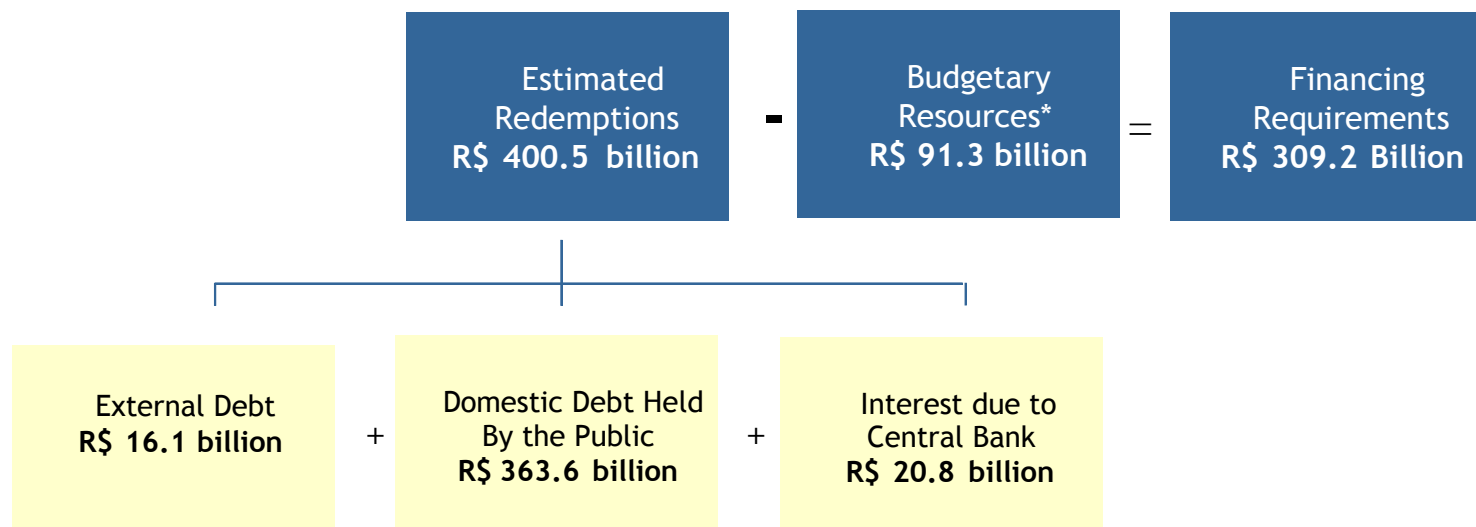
Estimated Redemptions
R$ 400.5 billion

-

Budgetary Resources*
R$ 91.3 billion

=

Financing Requirements
R$ 309.2 Billion

External Debt
R$ 16.1 billion

+

Domestic Debt Held By the Public
R$ 363.6 billion

+

Interest due to Central Bank
R$ 20.8 billion